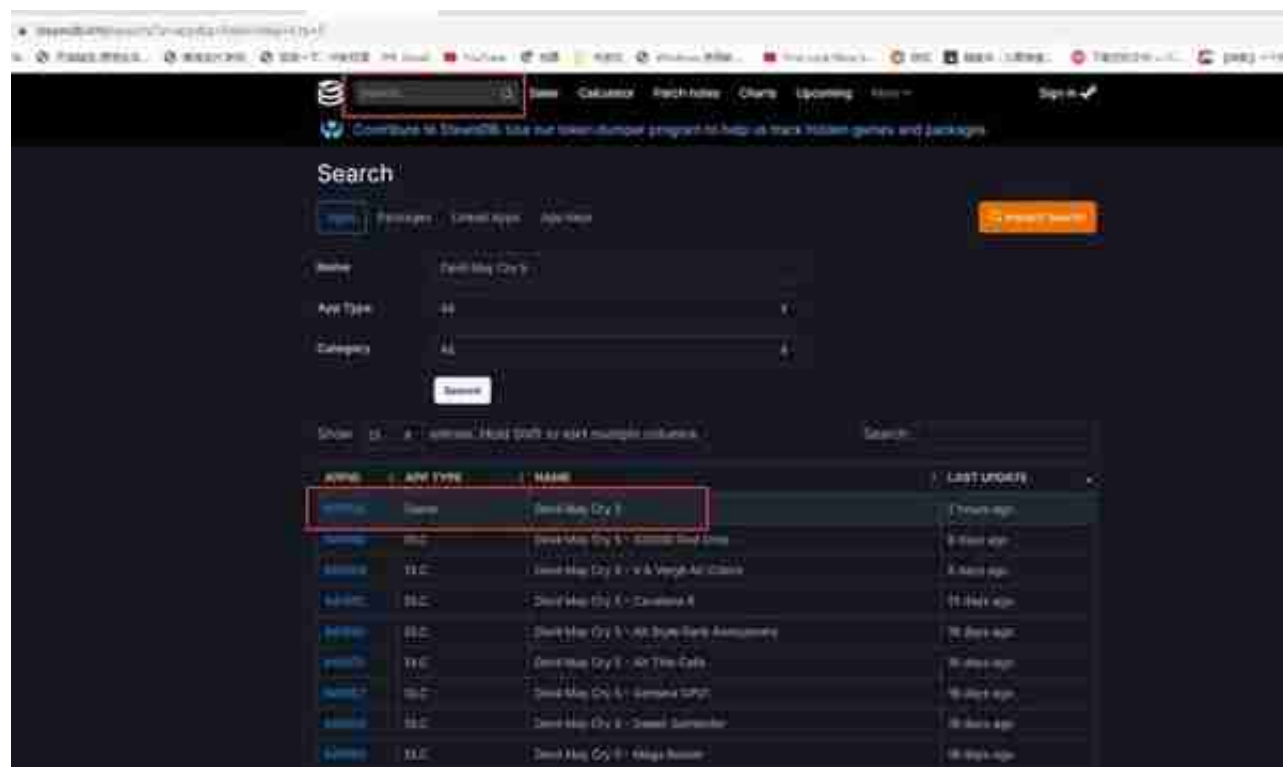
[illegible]

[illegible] YouTube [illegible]

Search... Sales Calculator Patch Notes Charts Upcoming More Sign in

Contribute to SteamDB: Use our token dumper program to help us track hidden games and packages

Search

Apps Packages Linked apps App News

Instant Search

Name Devil May Cry 5

App Type All

Category All

Search

Show 25 entries. Hold Shift to sort multiple columns. Search:

| APPID | APP TYPE | NAME | LAST UPDATE |
|---|---|---|---|
| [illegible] | Game | Devil May Cry 5 | 7 hours ago |
| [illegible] | DLC | Devil May Cry 5 - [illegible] | 8 days ago |
| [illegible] | DLC | Devil May Cry 5 - V & Vergil Alt Colors | 8 days ago |
| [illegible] | DLC | Devil May Cry 5 - Cavaliere R | 11 days ago |
| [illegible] | DLC | Devil May Cry 5 - Alt Style Rank Announcers | 18 days ago |
| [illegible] | DLC | Devil May Cry 5 - Alt Title Calls | 18 days ago |
| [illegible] | DLC | Devil May Cry 5 - Gerbera GP01 | 18 days ago |
| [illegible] | DLC | Devil May Cry 5 - Sweet Surrender | 18 days ago |
| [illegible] | DLC | Devil May Cry 5 - Mega Buster | 18 days ago |